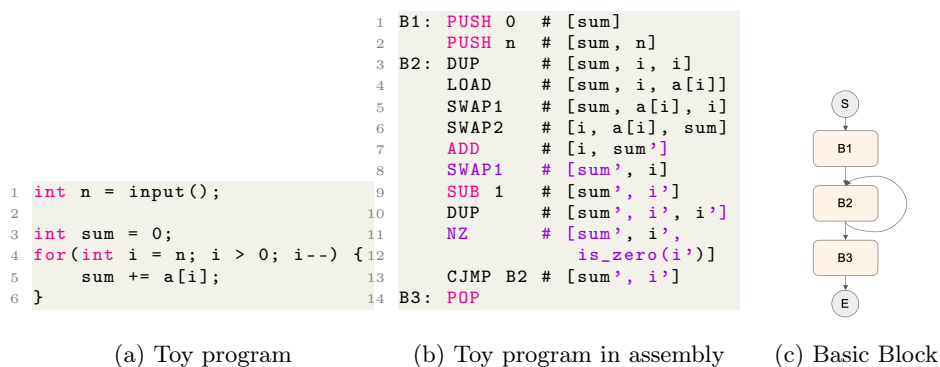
1 int n = input();
2
3 int sum = 0;
4 for(int i = n; i > 0; i--) {
5     sum += a[i];
6 }

1 B1: PUSH 0   # [sum]
2     PUSH n   # [sum, n]
3 B2: DUP      # [sum, i, i]
4     LOAD     # [sum, i, a[i]]
5     SWAP1    # [sum, a[i], i]
6     SWAP2    # [i, a[i], sum]
7     ADD      # [i, sum']
8     SWAP1    # [sum', i]
9     SUB 1    # [sum', i']
10    DUP      # [sum', i', i']
11    NZ       # [sum', i',
12               is_zero(i')]
13    CJMP B2  # [sum', i']
14 B3: POP

S
B1
B2
B3
E

(a) Toy program

(b) Toy program in assembly

(c) Basic Block